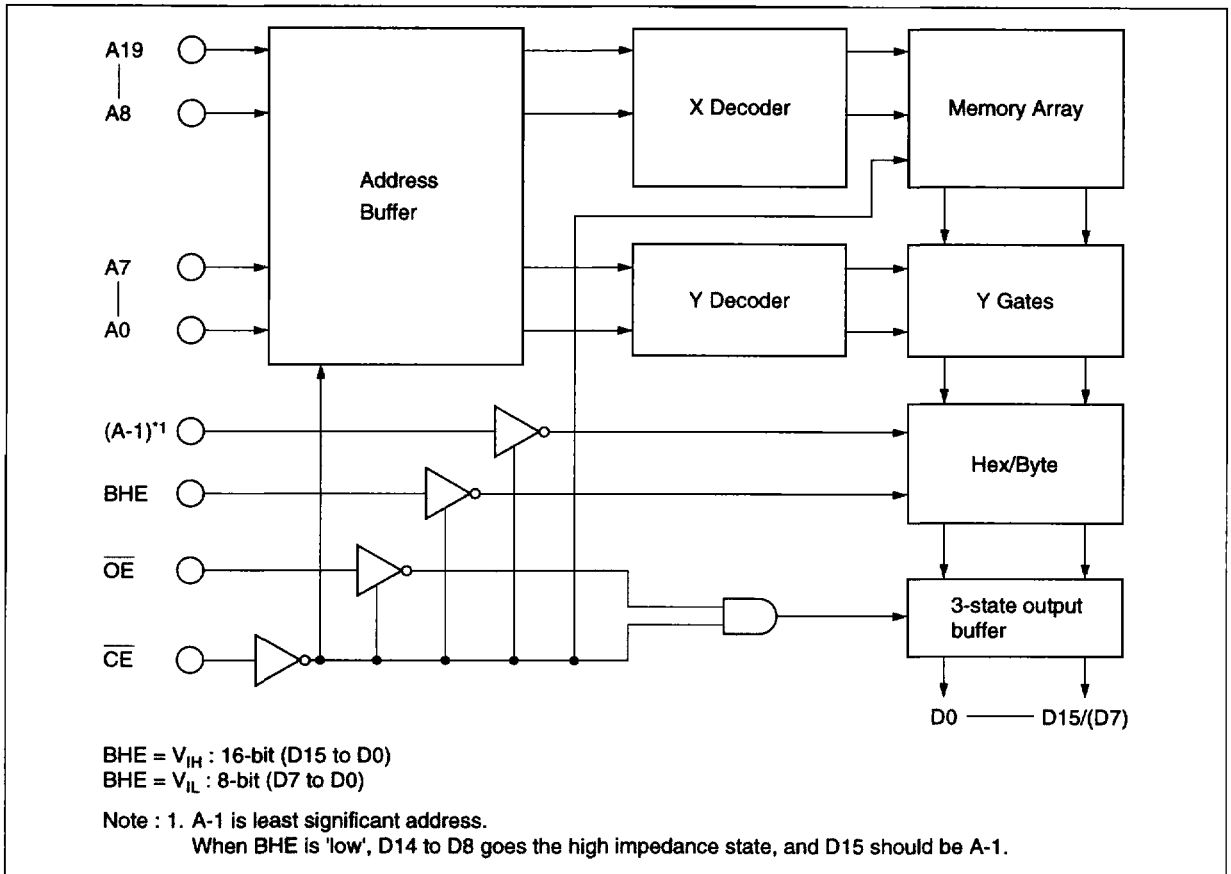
A19
A8
Address Buffer
X Decoder
Memory Array
A7
A0
Y Decoder
Y Gates
(A-1)*1
BHE
Hex/Byte
$\overline{OE}$
$\overline{CE}$
3-state output buffer
D0 — D15/(D7)

BHE = $V_{IH}$ : 16-bit (D15 to D0)
BHE = $V_{IL}$ : 8-bit (D7 to D0)

Note : 1. A-1 is least significant address.
When BHE is 'low', D14 to D8 goes the high impedance state, and D15 should be A-1.